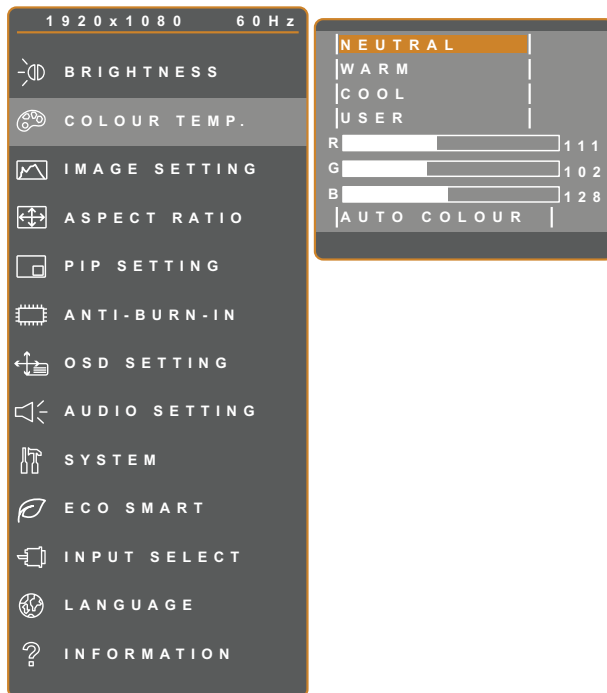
1920x1080 60Hz

BRIGHTNESS
COLOUR TEMP.
IMAGE SETTING
ASPECT RATIO
PIP SETTING
ANTI-BURN-IN
OSD SETTING
AUDIO SETTING
SYSTEM
ECO SMART
INPUT SELECT
LANGUAGE
INFORMATION

NEUTRAL
WARM
COOL
USER
R 111
G 102
B 128
AUTO COLOUR